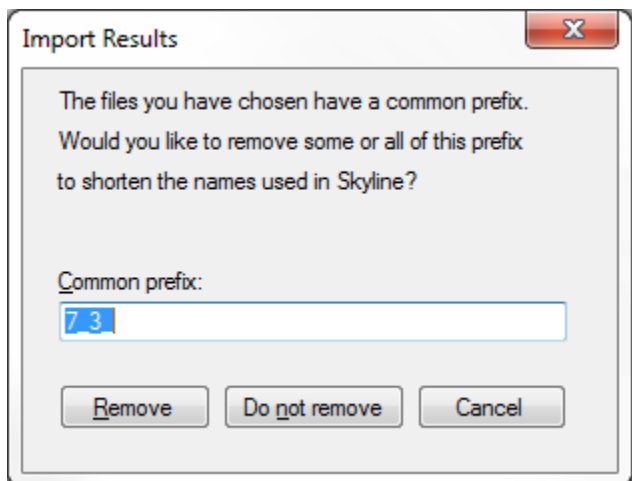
Import Results

The files you have chosen have a common prefix. Would you like to remove some or all of this prefix to shorten the names used in Skyline?

Common prefix:
7_3_

Remove
Do not remove
Cancel